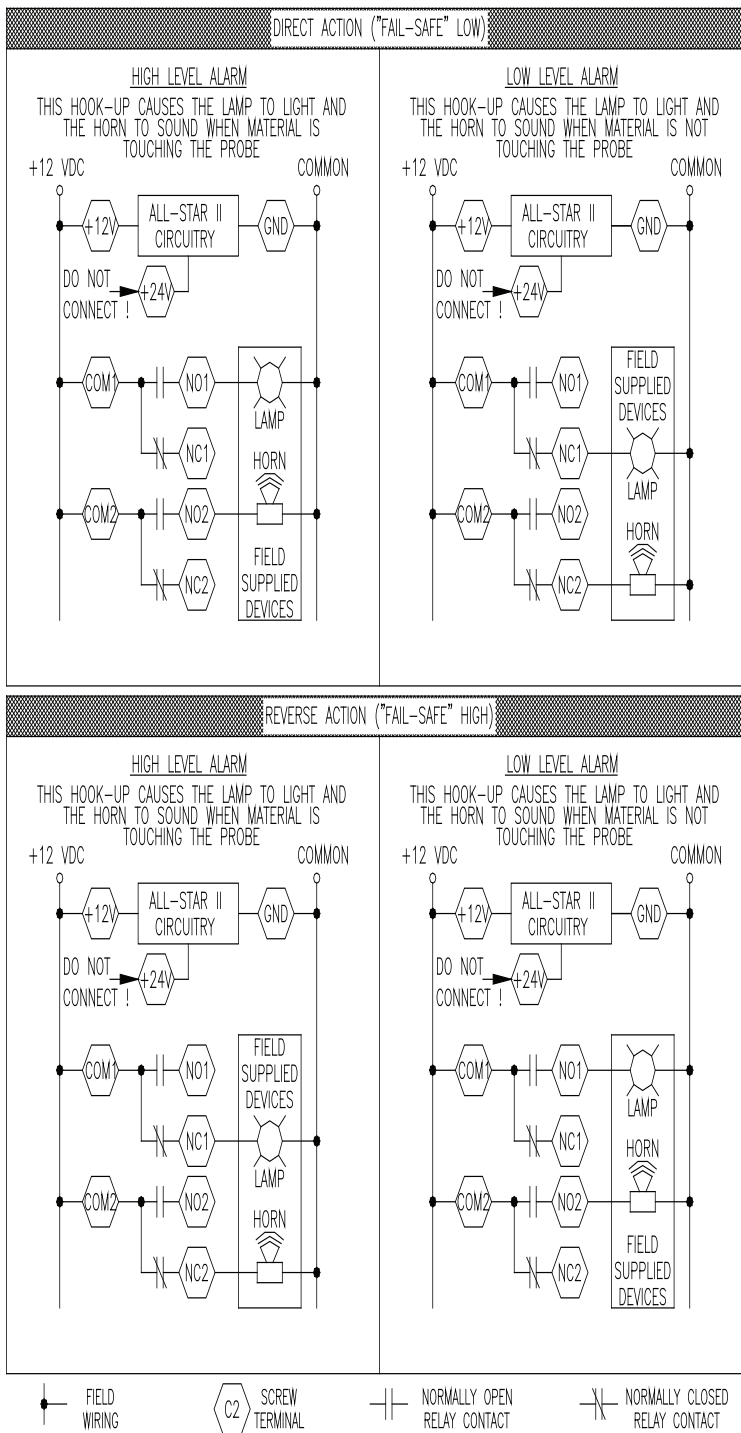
DIRECT ACTION ("FAIL-SAFE" LOW)

HIGH LEVEL ALARM
THIS HOOK-UP CAUSES THE LAMP TO LIGHT AND THE HORN TO SOUND WHEN MATERIAL IS TOUCHING THE PROBE

+12 VDC COMMON
+12V ALL-STAR II CIRCUITRY GND
DO NOT CONNECT ! +24V
COM1 NO1 LAMP
NC1 HORN
COM2 NO2
NC2 FIELD SUPPLIED DEVICES

LOW LEVEL ALARM
THIS HOOK-UP CAUSES THE LAMP TO LIGHT AND THE HORN TO SOUND WHEN MATERIAL IS NOT TOUCHING THE PROBE

+12 VDC COMMON
+12V ALL-STAR II CIRCUITRY GND
DO NOT CONNECT ! +24V
COM1 NO1 FIELD SUPPLIED DEVICES
NC1 LAMP
COM2 NO2 HORN
NC2

REVERSE ACTION ("FAIL-SAFE" HIGH)

HIGH LEVEL ALARM
THIS HOOK-UP CAUSES THE LAMP TO LIGHT AND THE HORN TO SOUND WHEN MATERIAL IS TOUCHING THE PROBE

+12 VDC COMMON
+12V ALL-STAR II CIRCUITRY GND
DO NOT CONNECT ! +24V
COM1 NO1 FIELD SUPPLIED DEVICES
NC1 LAMP
COM2 NO2 HORN
NC2

LOW LEVEL ALARM
THIS HOOK-UP CAUSES THE LAMP TO LIGHT AND THE HORN TO SOUND WHEN MATERIAL IS NOT TOUCHING THE PROBE

+12 VDC COMMON
+12V ALL-STAR II CIRCUITRY GND
DO NOT CONNECT ! +24V
COM1 NO1 LAMP
NC1 HORN
COM2 NO2
NC2 FIELD SUPPLIED DEVICES

FIELD WIRING
C2 SCREW TERMINAL
NORMALLY OPEN RELAY CONTACT
NORMALLY CLOSED RELAY CONTACT